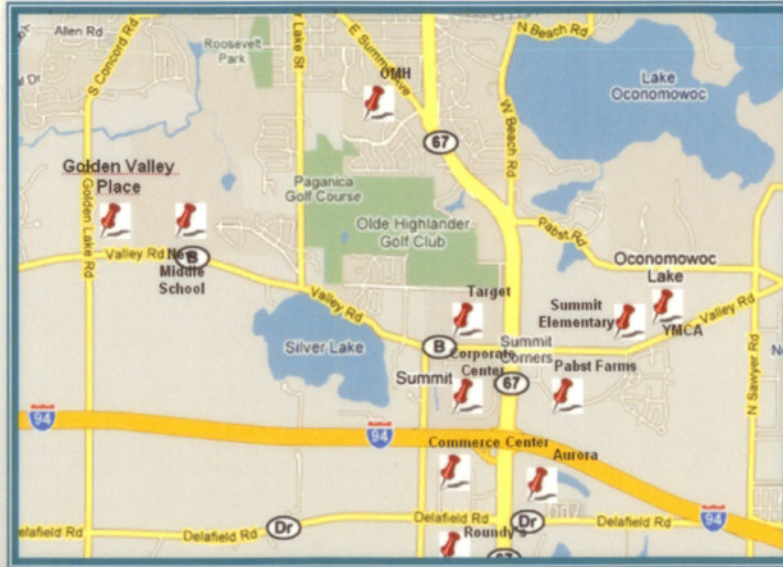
Allen Rd
S Concord Rd
Roosevelt Park
Lake St
E Summit Ave
OMH
N Beach Rd
Lake Oconomowoc
67
W Beach Rd
Golden Valley Place
Paganica Golf Course
Olde Highlander Golf Club
Pabst Rd
Oconomowoc Lake
Golden Lake Rd
Valley Rd
B
New Middle School
Valley Rd
Target
Summit Elementary
YMCA
Valley Rd
Silver Lake
B
Corporate Center
Summit Corners
Pabst Farms
N Sawyer Rd
Summit
67
94
94
Commerce Center
Aurora
Delafield Rd
Delafield Rd
Dr
Delafield Rd
Dr
Delafield Rd
Roundy's
94
67